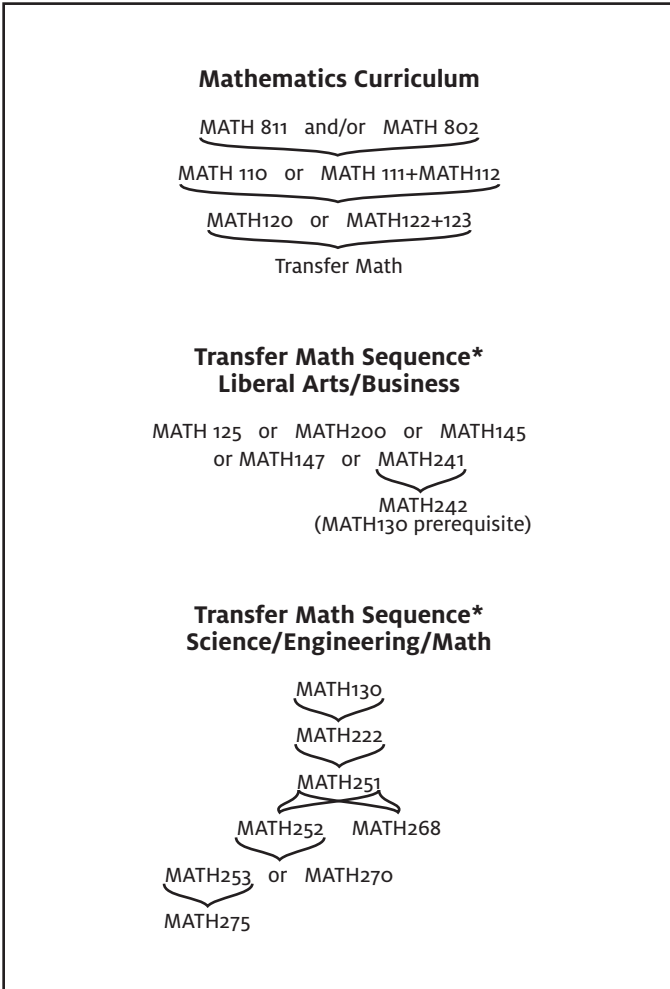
**Mathematics Curriculum**

MATH 811 and/or MATH 802

MATH 110 or MATH 111+MATH112

MATH120 or MATH122+123

Transfer Math

**Transfer Math Sequence\***
**Liberal Arts/Business**

MATH 125 or MATH200 or MATH145 or MATH147 or MATH241

MATH242
(MATH130 prerequisite)

**Transfer Math Sequence\***
**Science/Engineering/Math**

MATH130

MATH222

MATH251

MATH252 MATH268

MATH253 or MATH270

MATH275